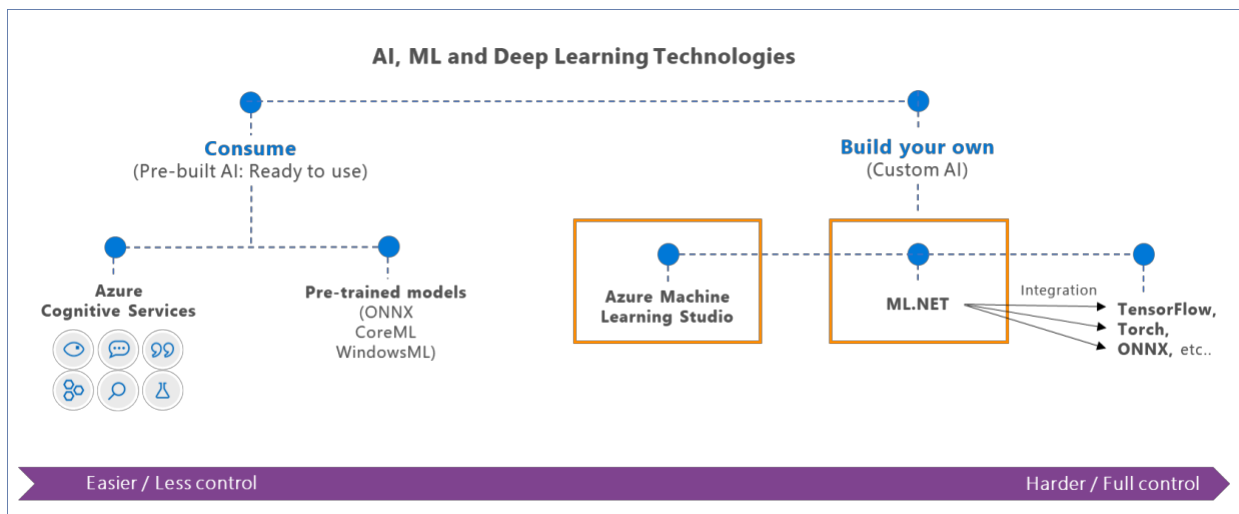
AI, ML and Deep Learning Technologies

Consume
(Pre-built AI: Ready to use)

Build your own
(Custom AI)

Azure
Cognitive Services

Pre-trained models
(ONNX
CoreML
WindowsML)

Azure Machine
Learning Studio

ML.NET

Integration

TensorFlow,
Torch,
ONNX, etc..

Easier / Less control

Harder / Full control